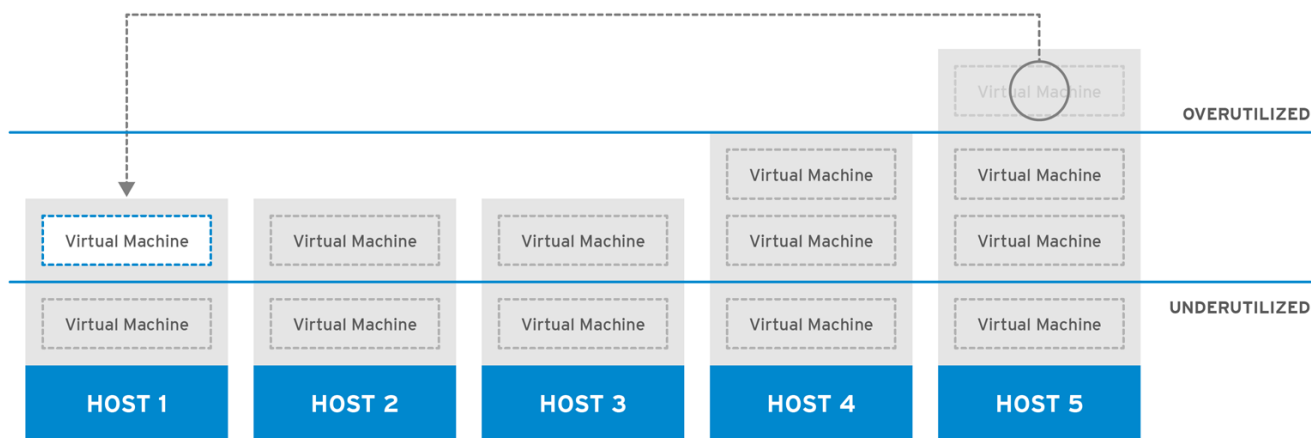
Virtual Machine

OVERUTILIZED

Virtual Machine
Virtual Machine
Virtual Machine
Virtual Machine
Virtual Machine
Virtual Machine
Virtual Machine

UNDERUTILIZED

Virtual Machine
Virtual Machine
Virtual Machine
Virtual Machine
Virtual Machine

HOST 1
HOST 2
HOST 3
HOST 4
HOST 5